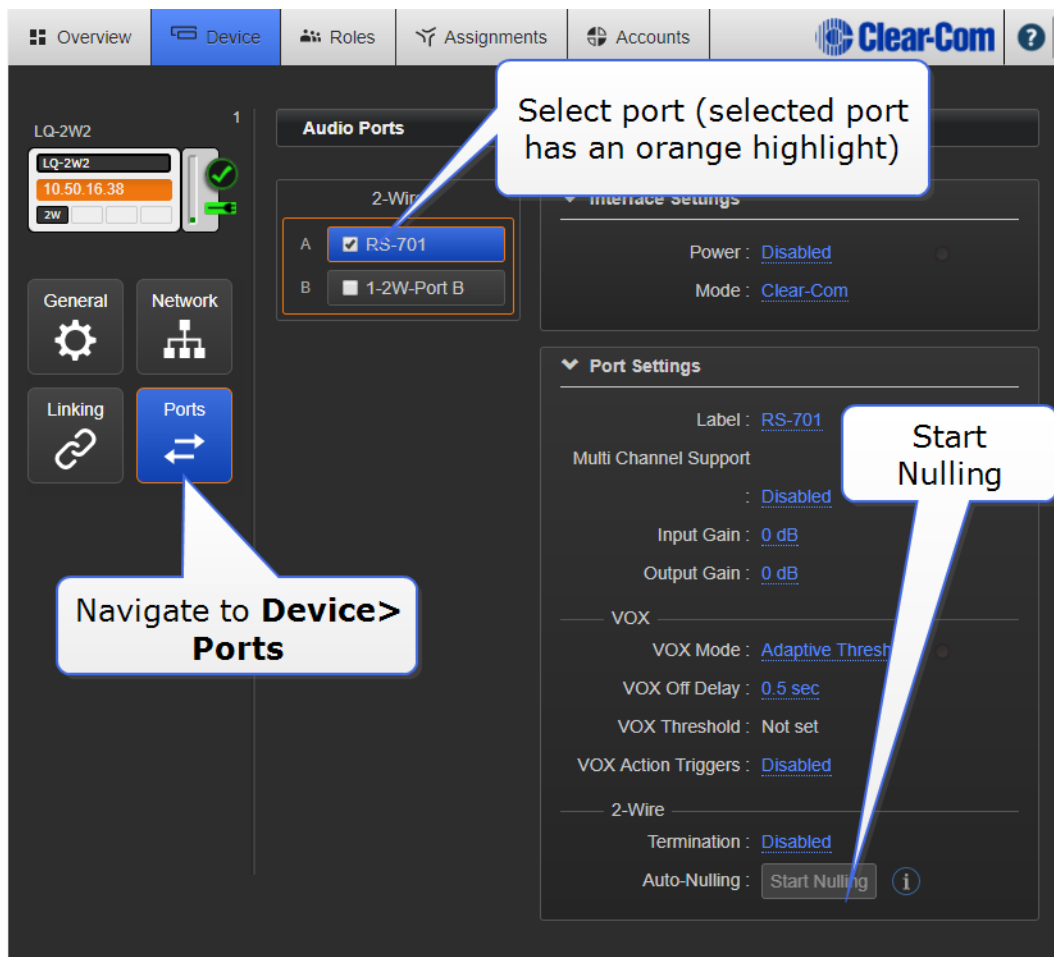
Overview Device Roles Assignments Accounts Clear-Com ?

LQ-2W2 1

LQ-2W2
10.50.16.38
2W

General
Network
Linking
Ports

Navigate to **Device> Ports**

Audio Ports

Select port (selected port has an orange highlight)

2-Wir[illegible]
A RS-701
B 1-2W-Port B

Interface Settings

Power : Disabled
Mode : Clear-Com

Port Settings

Label : RS-701
Multi Channel Support
: Disabled
Input Gain : 0 dB
Output Gain : 0 dB

VOX
VOX Mode : Adaptive Thresh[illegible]
VOX Off Delay : 0.5 sec
VOX Threshold : Not set
VOX Action Triggers : Disabled

2-Wire
Termination : Disabled
Auto-Nulling : Start Nulling

Start Nulling